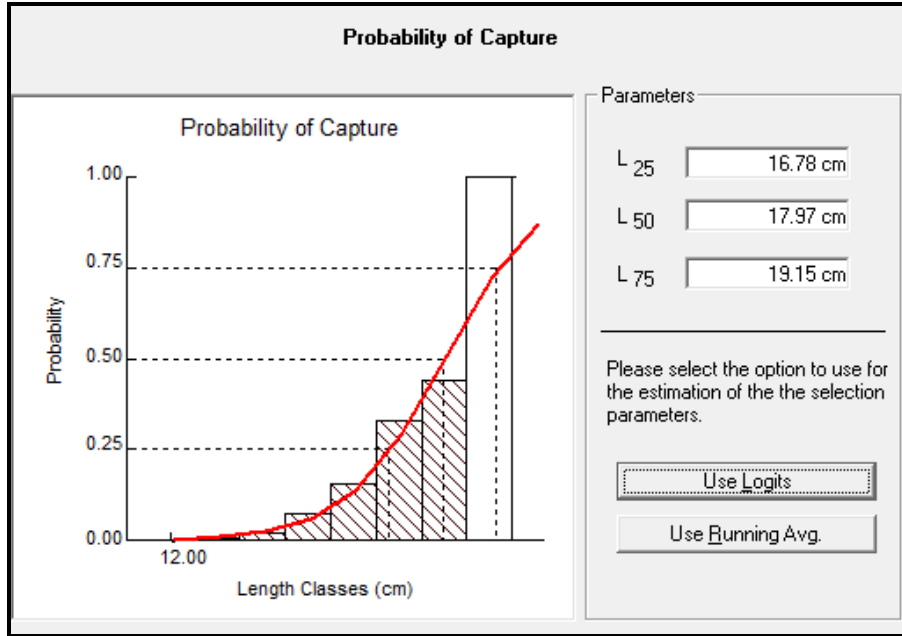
Probability of Capture

Probability of Capture

1.00
0.75
0.50
0.25
0.00

Probability

12.00

Length Classes (cm)

Parameters

$L_{25}$ 16.78 cm

$L_{50}$ 17.97 cm

$L_{75}$ 19.15 cm

Please select the option to use for the estimation of the the selection parameters.

Use Logits

Use Running Avg.